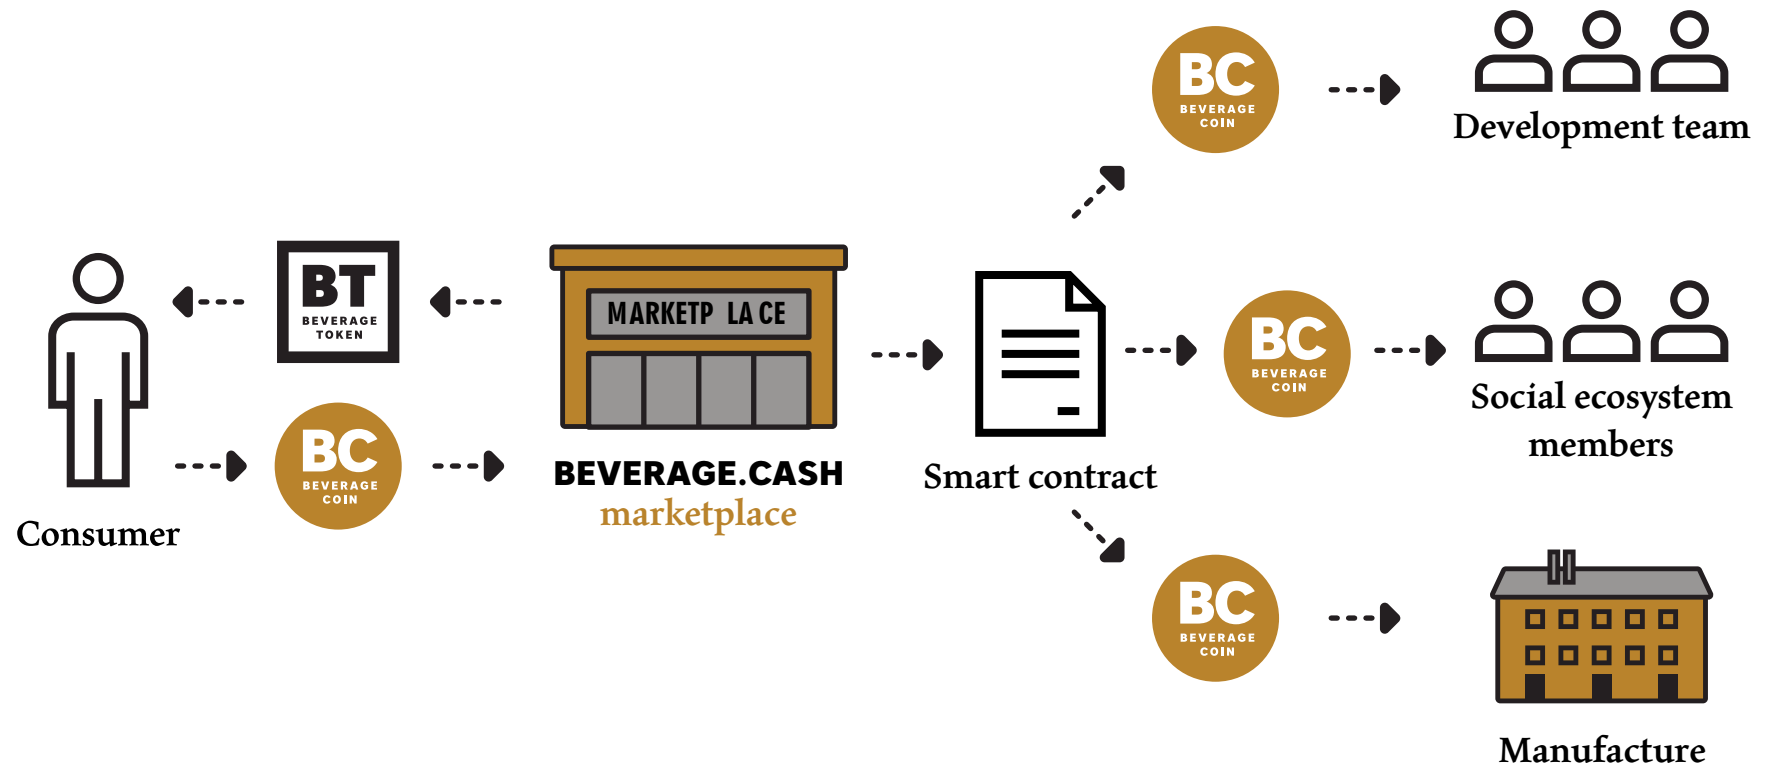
BC
BEVERAGE
COIN

Development team

BT
BEVERAGE
TOKEN

MARKETP LA CE

BC
BEVERAGE
COIN

Social ecosystem members

Consumer

BC
BEVERAGE
COIN

BEVERAGE.CASH
marketplace

Smart contract

BC
BEVERAGE
COIN

Manufacture